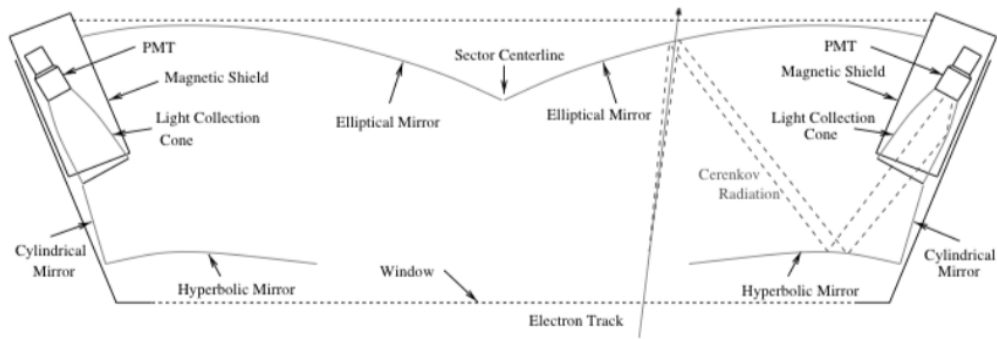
PMT
Magnetic Shield
Light Collection Cone
Elliptical Mirror
Sector Centerline
Elliptical Mirror
PMT
Magnetic Shield
Light Collection Cone
Cerenkov Radiation
Cylindrical Mirror
Hyperbolic Mirror
Window
Hyperbolic Mirror
Cylindrical Mirror
Electron Track